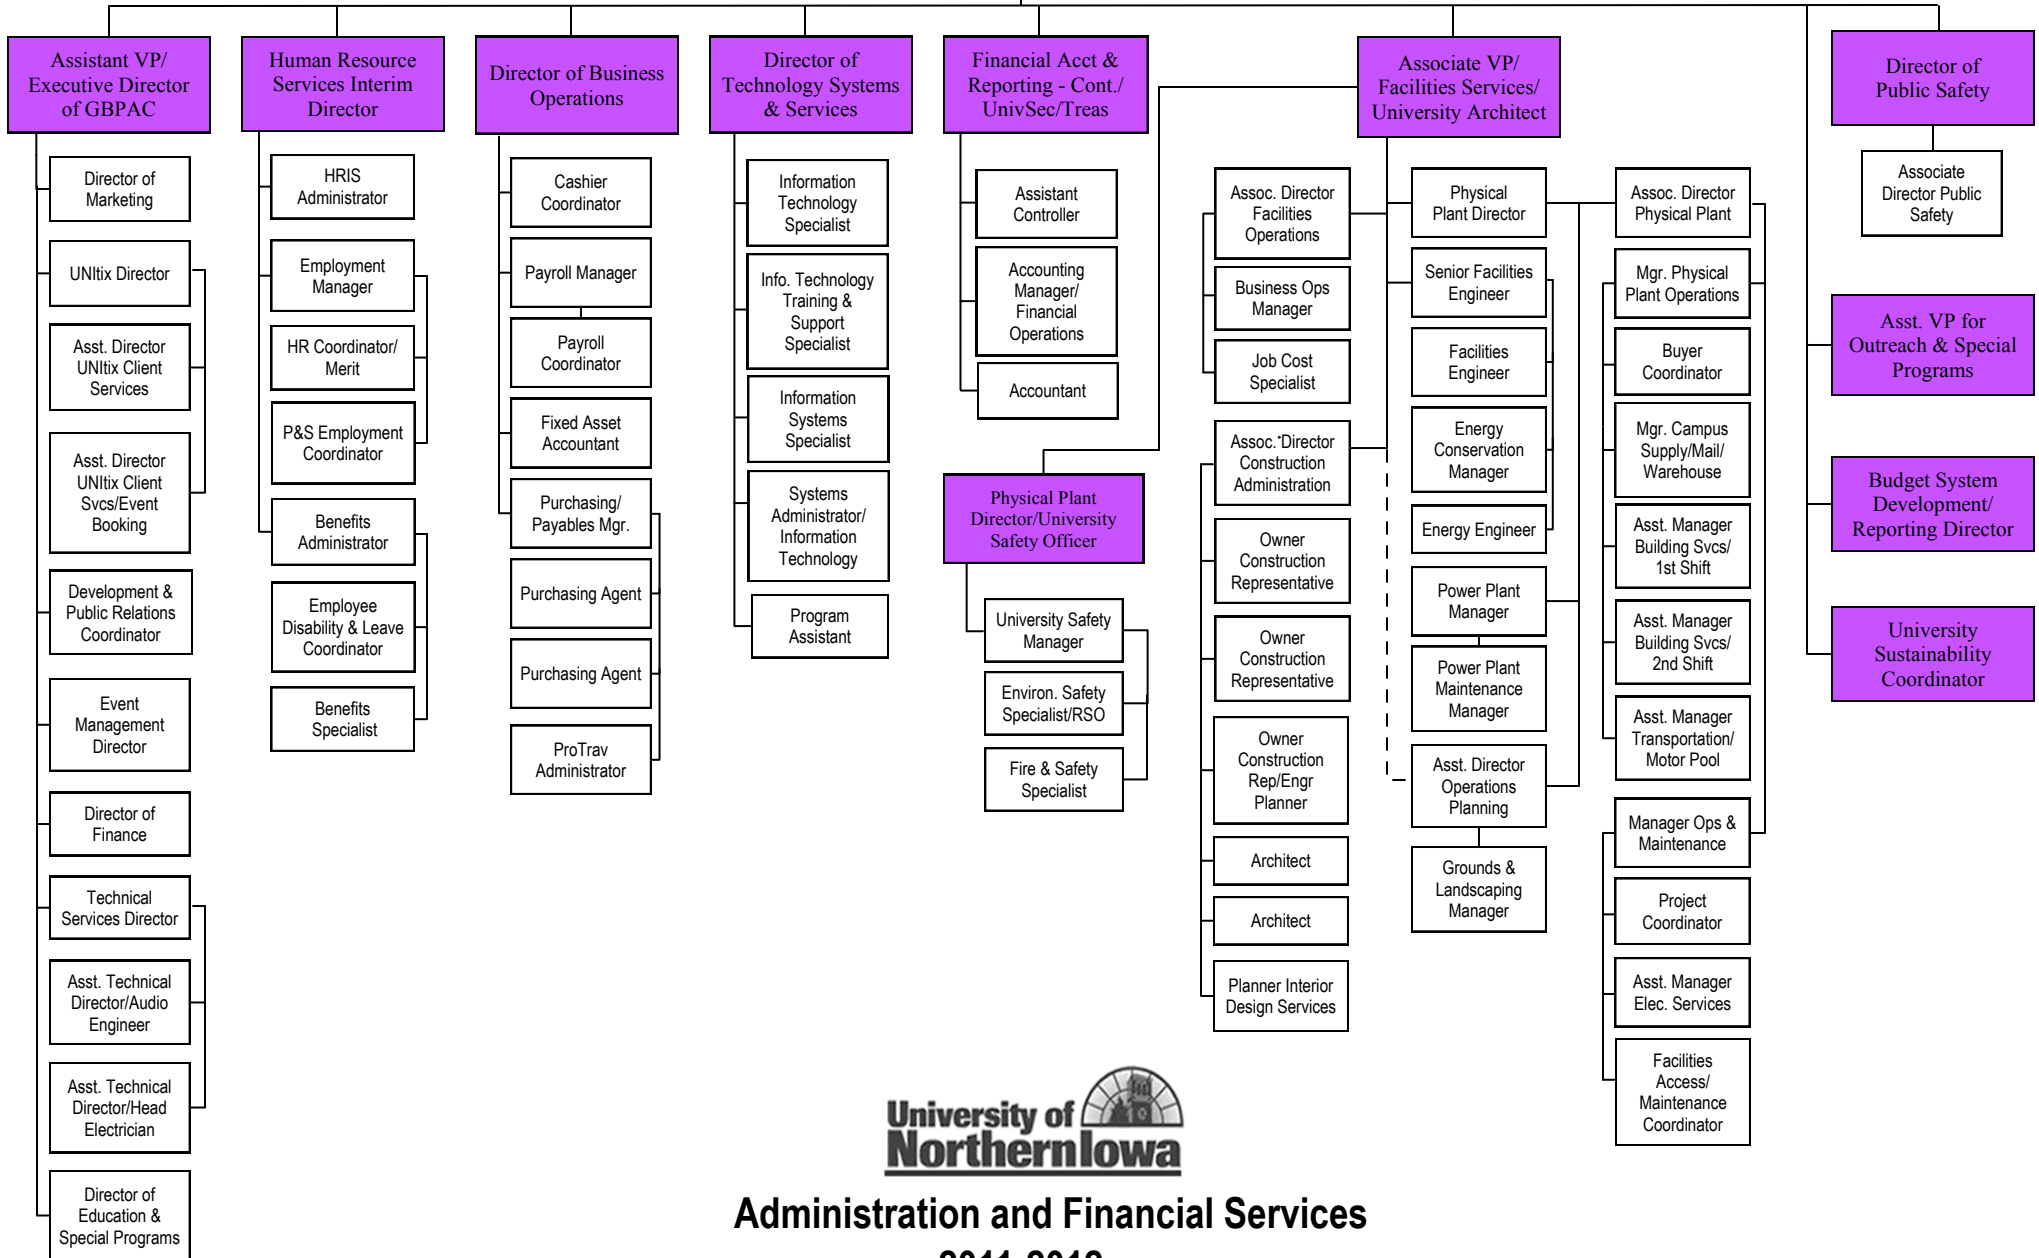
Assistant VP/ Executive Director of GBPAC

Director of Marketing

UNItix Director

Asst. Director UNItix Client Services

Asst. Director UNItix Client Svcs/Event Booking

Development & Public Relations Coordinator

Event Management Director

Director of Finance

Technical Services Director

Asst. Technical Director/Audio Engineer

Asst. Technical Director/Head Electrician

Director of Education & Special Programs

Human Resource Services Interim Director

HRIS Administrator

Employment Manager

HR Coordinator/ Merit

P&S Employment Coordinator

Benefits Administrator

Employee Disability & Leave Coordinator

Benefits Specialist

Director of Business Operations

Cashier Coordinator

Payroll Manager

Payroll Coordinator

Fixed Asset Accountant

Purchasing/ Payables Mgr.

Purchasing Agent

Purchasing Agent

ProTrav Administrator

Director of Technology Systems & Services

Information Technology Specialist

Info. Technology Training & Support Specialist

Information Systems Specialist

Systems Administrator/ Information Technology

Program Assistant

Financial Acct & Reporting - Cont./ UnivSec/Treas

Assistant Controller

Accounting Manager/ Financial Operations

Accountant

Physical Plant Director/University Safety Officer

University Safety Manager

Environ. Safety Specialist/RSO

Fire & Safety Specialist

Associate VP/ Facilities Services/ University Architect

Assoc. Director Facilities Operations

Business Ops Manager

Job Cost Specialist

Assoc. Director Construction Administration

Owner Construction Representative

Owner Construction Representative

Owner Construction Rep/Engr Planner

Architect

Architect

Planner Interior Design Services

Physical Plant Director

Senior Facilities Engineer

Facilities Engineer

Energy Conservation Manager

Energy Engineer

Power Plant Manager

Power Plant Maintenance Manager

Asst. Director Operations Planning

Grounds & Landscaping Manager

Assoc. Director Physical Plant

Mgr. Physical Plant Operations

Buyer Coordinator

Mgr. Campus Supply/Mail/ Warehouse

Asst. Manager Building Svcs/ 1st Shift

Asst. Manager Building Svcs/ 2nd Shift

Asst. Manager Transportation/ Motor Pool

Manager Ops & Maintenance

Project Coordinator

Asst. Manager Elec. Services

Facilities Access/ Maintenance Coordinator

Director of Public Safety

Associate Director Public Safety

Asst. VP for Outreach & Special Programs

Budget System Development/ Reporting Director

University Sustainability Coordinator

University of Northern Iowa

Administration and Financial Services

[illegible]